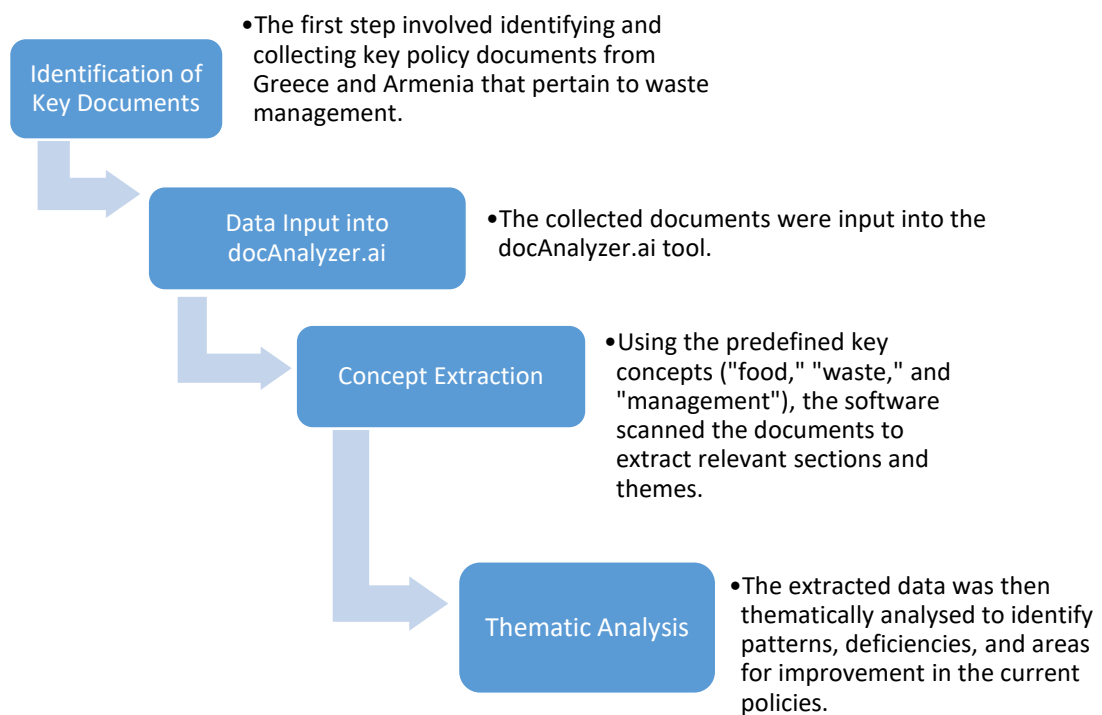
Identification of Key Documents

•The first step involved identifying and collecting key policy documents from Greece and Armenia that pertain to waste management.

Data Input into docAnalyzer.ai

•The collected documents were input into the docAnalyzer.ai tool.

Concept Extraction

•Using the predefined key concepts ("food," "waste," and "management"), the software scanned the documents to extract relevant sections and themes.

Thematic Analysis

•The extracted data was then thematically analysed to identify patterns, deficiencies, and areas for improvement in the current policies.